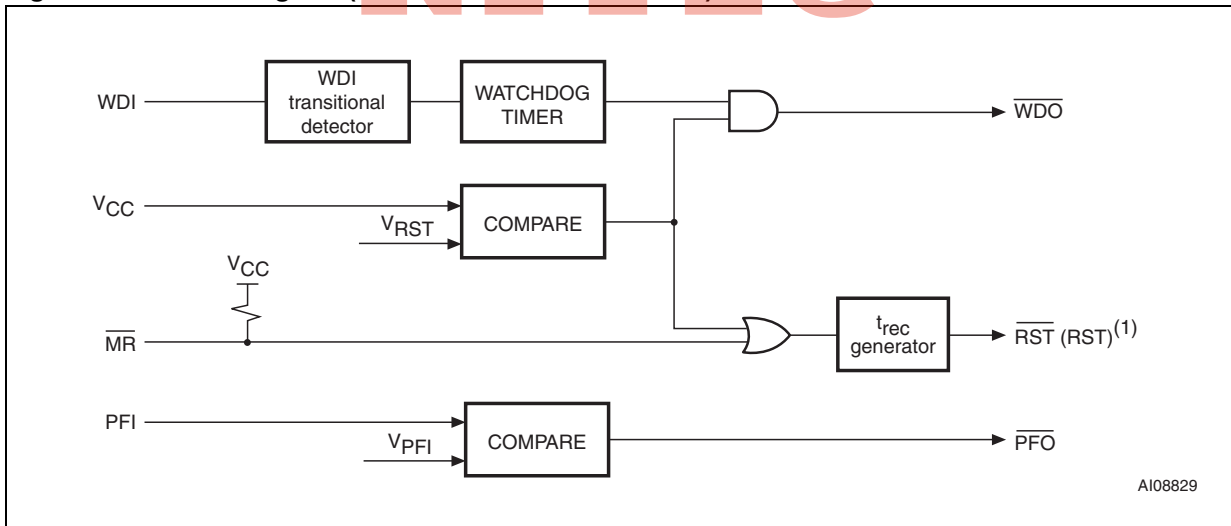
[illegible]

WDI

WDI transitional detector

WATCHDOG TIMER

$\overline{WDO}$

$V_{CC}$

$V_{RST}$

COMPARE

$V_{CC}$

$\overline{MR}$

$t_{rec}$ generator

$\overline{RST}$ (RST)$^{(1)}$

PFI

$V_{PFI}$

COMPARE

$\overline{PFO}$

AI08829